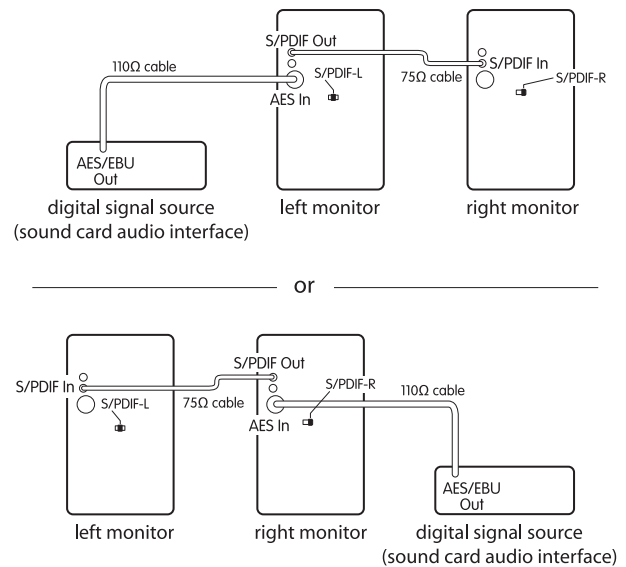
S/PDIF Out
110Ω cable
S/PDIF-L
AES In
75Ω cable
S/PDIF In
S/PDIF-R
AES/EBU Out
digital signal source (sound card audio interface)
left monitor
right monitor

or

S/PDIF Out
S/PDIF In
S/PDIF-L
75Ω cable
S/PDIF-R
110Ω cable
AES In
AES/EBU Out
left monitor
right monitor
digital signal source (sound card audio interface)